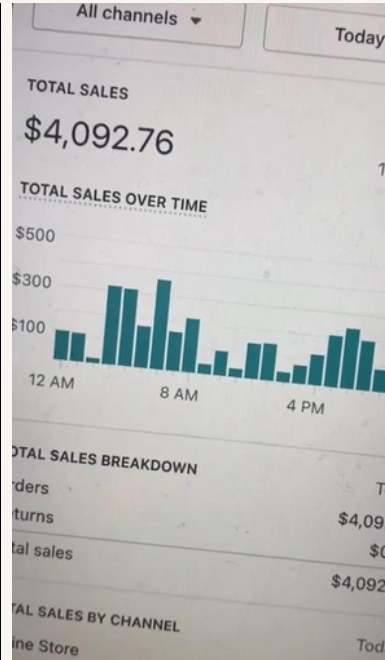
All channels ▾

Today

TOTAL SALES

$4,092.76

TOTAL SALES OVER TIME

$500

$300

$100

12 AM

8 AM

4 PM

OTAL SALES BREAKDOWN

rders

turns

tal sales

T

$4,09

$0

$4,092

AL SALES BY CHANNEL

ine Store

Tod